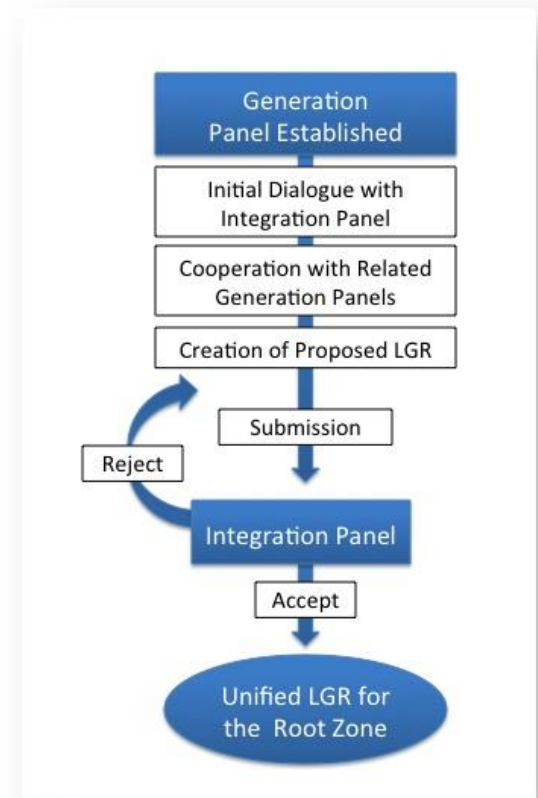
Generation Panel Established

Initial Dialogue with Integration Panel

Cooperation with Related Generation Panels

Creation of Proposed LGR

Submission

Reject

Integration Panel

Accept

Unified LGR for the Root Zone